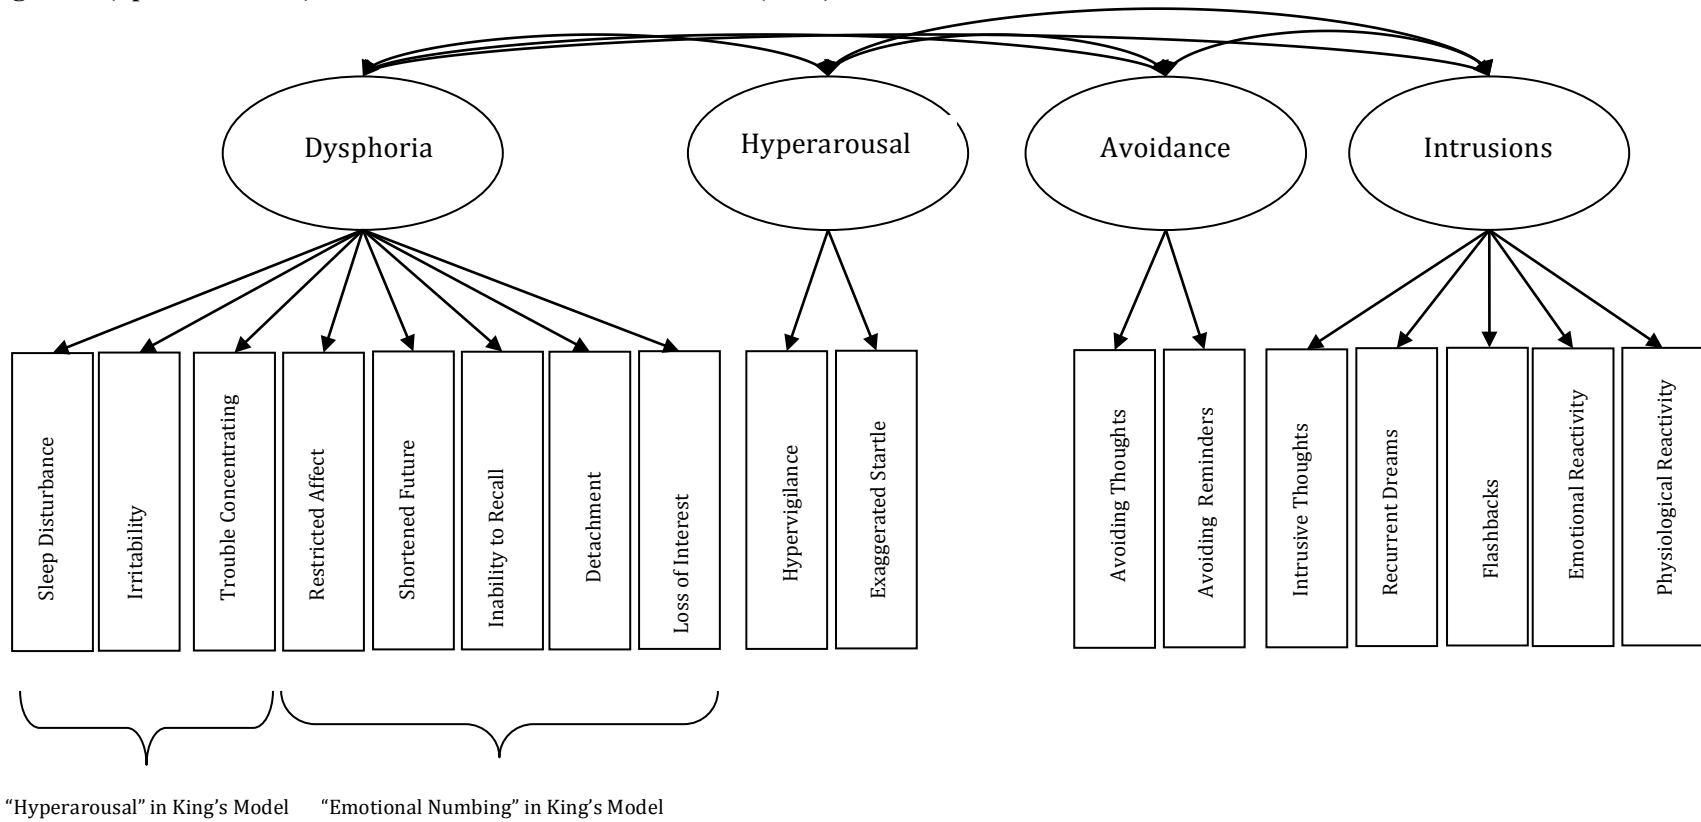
Dysphoria

Hyperarousal

Avoidance

Intrusions

Sleep Disturbance

Irritability

Trouble Concentrating

Restricted Affect

Shortened Future

Inability to Recall

Detachment

Loss of Interest

Hypervigilance

Exaggerated Startle

Avoiding Thoughts

Avoiding Reminders

Intrusive Thoughts

Recurrent Dreams

Flashbacks

Emotional Reactivity

Physiological Reactivity

"Hyperarousal" in King's Model

"Emotional Numbing" in King's Model